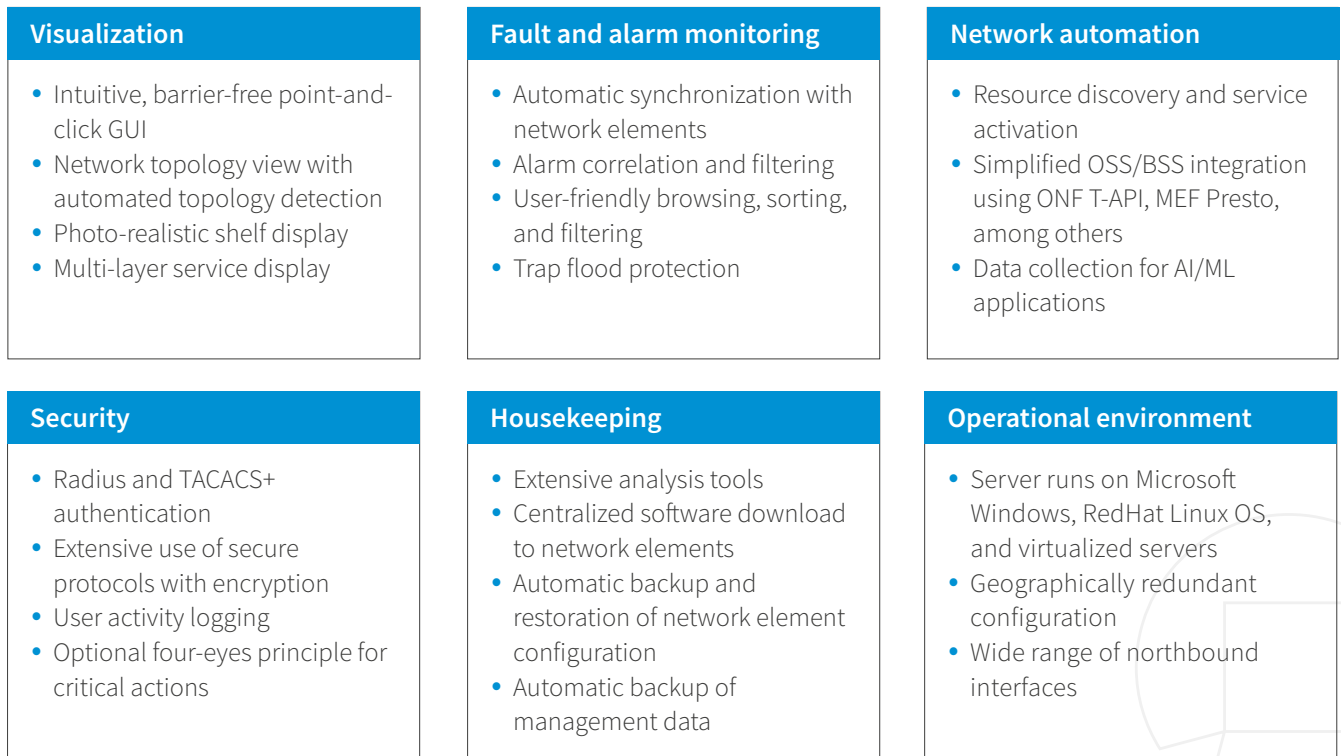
Visualization

- Intuitive, barrier-free point-and-click GUI
- Network topology view with automated topology detection
- Photo-realistic shelf display
- Multi-layer service display

Fault and alarm monitoring

- Automatic synchronization with network elements
- Alarm correlation and filtering
- User-friendly browsing, sorting, and filtering
- Trap flood protection

Network automation

- Resource discovery and service activation
- Simplified OSS/BSS integration using ONF T-API, MEF Presto, among others
- Data collection for AI/ML applications

Security

- Radius and TACACS+ authentication
- Extensive use of secure protocols with encryption
- User activity logging
- Optional four-eyes principle for critical actions

Housekeeping

- Extensive analysis tools
- Centralized software download to network elements
- Automatic backup and restoration of network element configuration
- Automatic backup of management data

Operational environment

- Server runs on Microsoft Windows, RedHat Linux OS, and virtualized servers
- Geographically redundant configuration
- Wide range of northbound interfaces